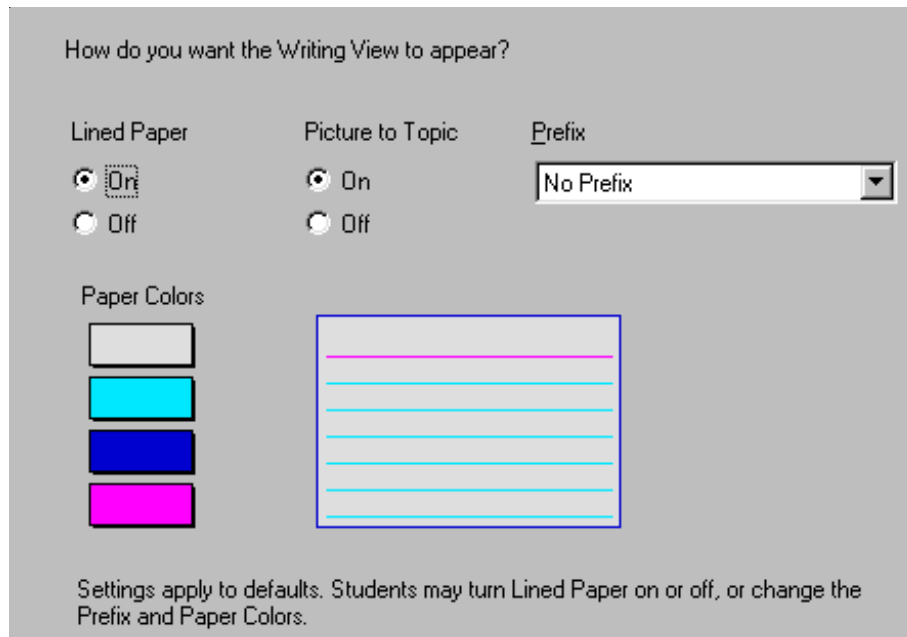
How do you want the Writing View to appear?

Lined Paper
On
Off

Picture to Topic
On
Off

Prefix
No Prefix

Paper Colors

Settings apply to defaults. Students may turn Lined Paper on or off, or change the Prefix and Paper Colors.